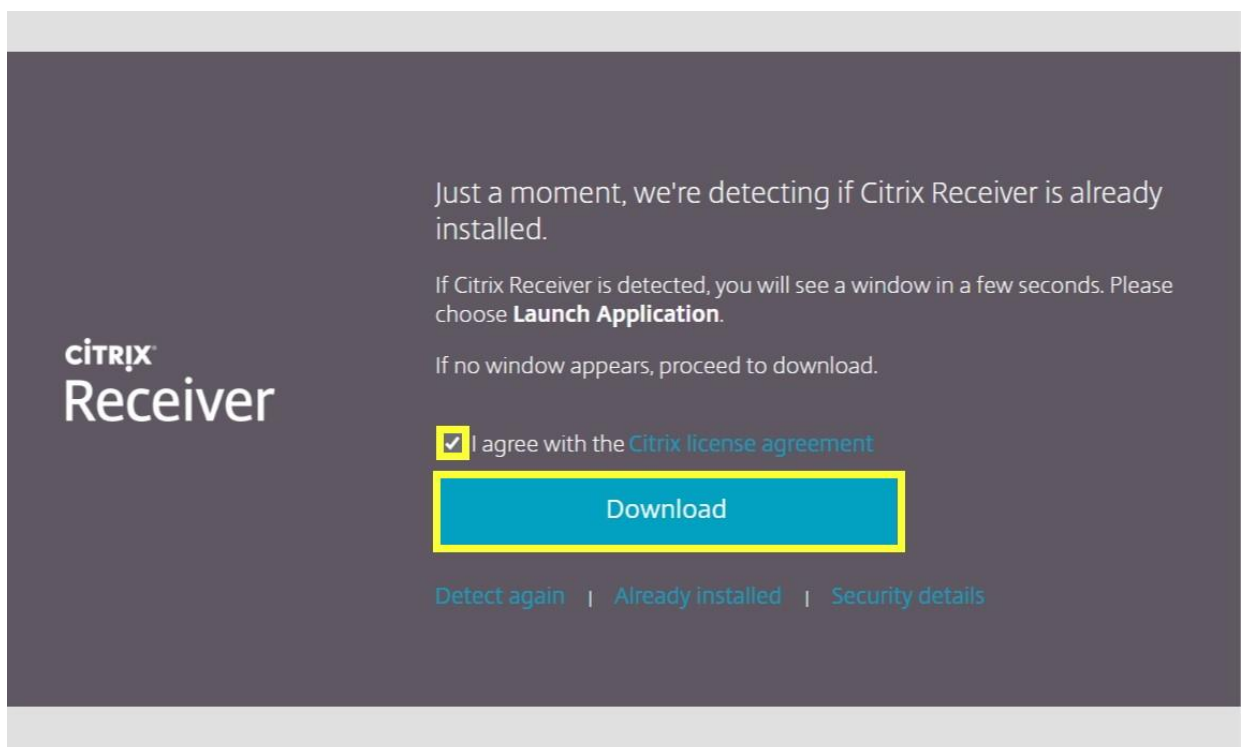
CiTRIX
Receiver

Just a moment, we're detecting if Citrix Receiver is already installed.

If Citrix Receiver is detected, you will see a window in a few seconds. Please choose **Launch Application**.

If no window appears, proceed to download.

I agree with the Citrix license agreement

Download

Detect again | Already installed | Security details